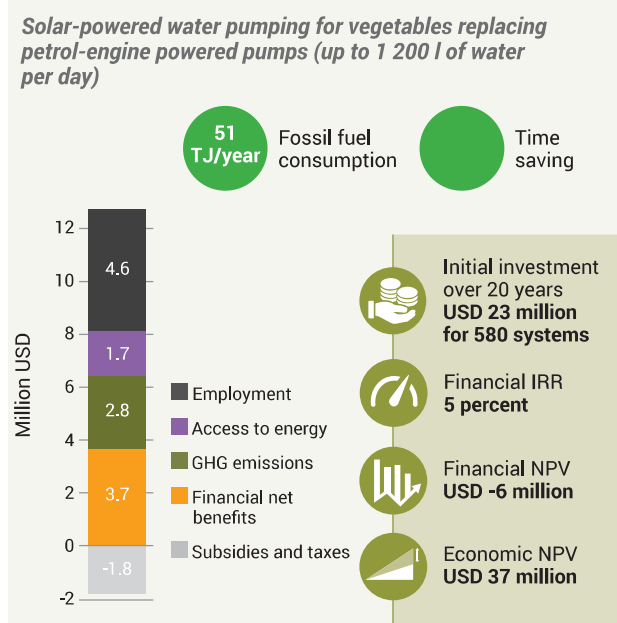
Solar-powered water pumping for vegetables replacing petrol-engine powered pumps (up to 1 200 l of water per day)

51 TJ/year Fossil fuel consumption

Time saving

12
10
8
6
4
2
0
-2

Million USD

4.6
1.7
2.8
3.7
-1.8

Employment
Access to energy
GHG emissions
Financial net benefits
Subsidies and taxes

Initial investment over 20 years **USD 23 million for 580 systems**

Financial IRR **5 percent**

Financial NPV **USD -6 million**

Economic NPV **USD 37 million**